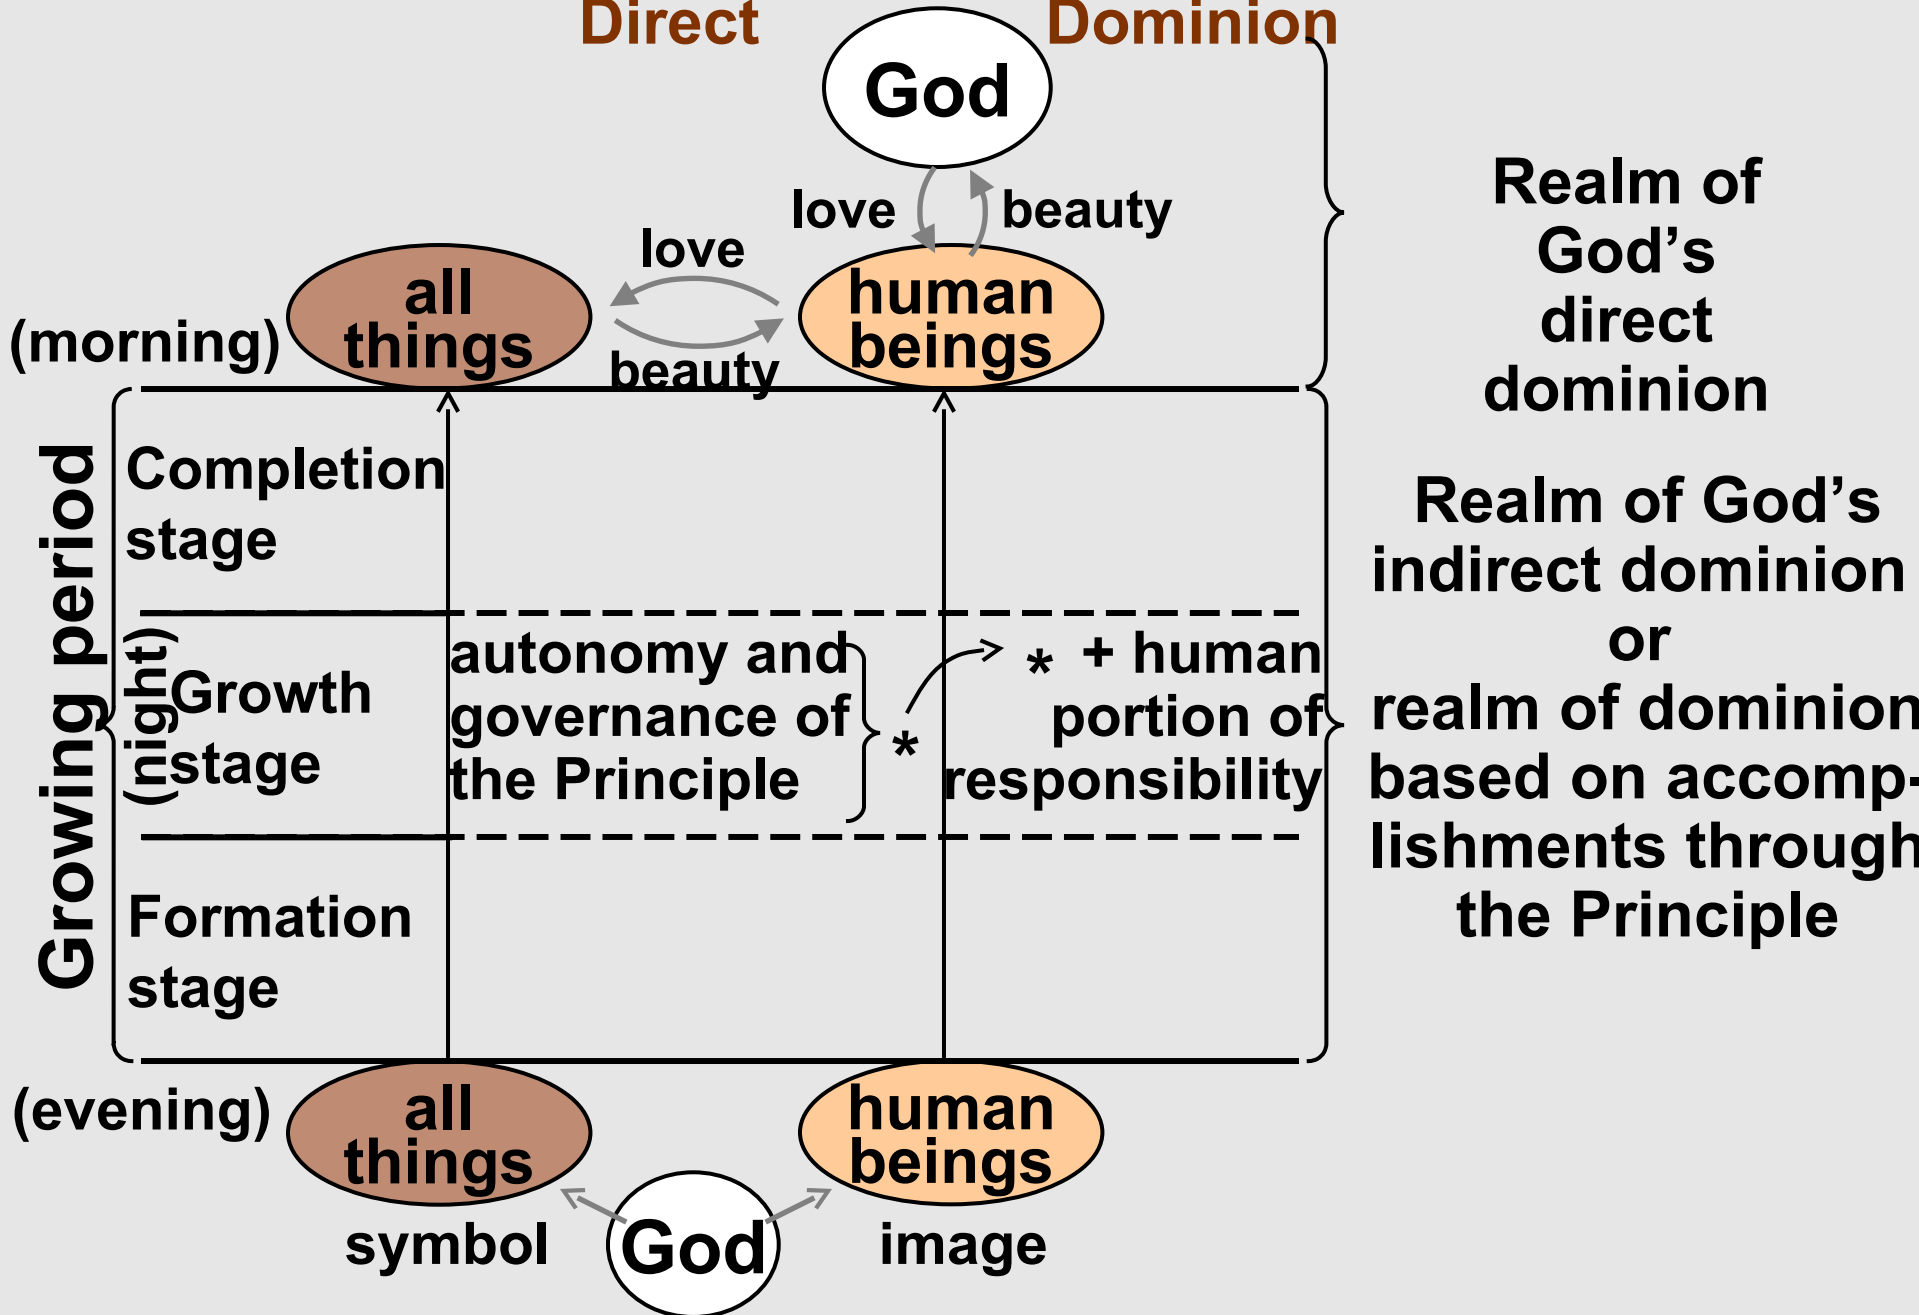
Direct Dominion

God

love beauty

love

all things

human beings

beauty

(morning)

Realm of God's direct dominion

Growing period

Completion stage

(night) Growth stage

autonomy and governance of the Principle

*

* + human portion of responsibility

Formation stage

Realm of God's indirect dominion or realm of dominion based on accomplishments through the Principle

(evening)

all things

human beings

symbol

God

image